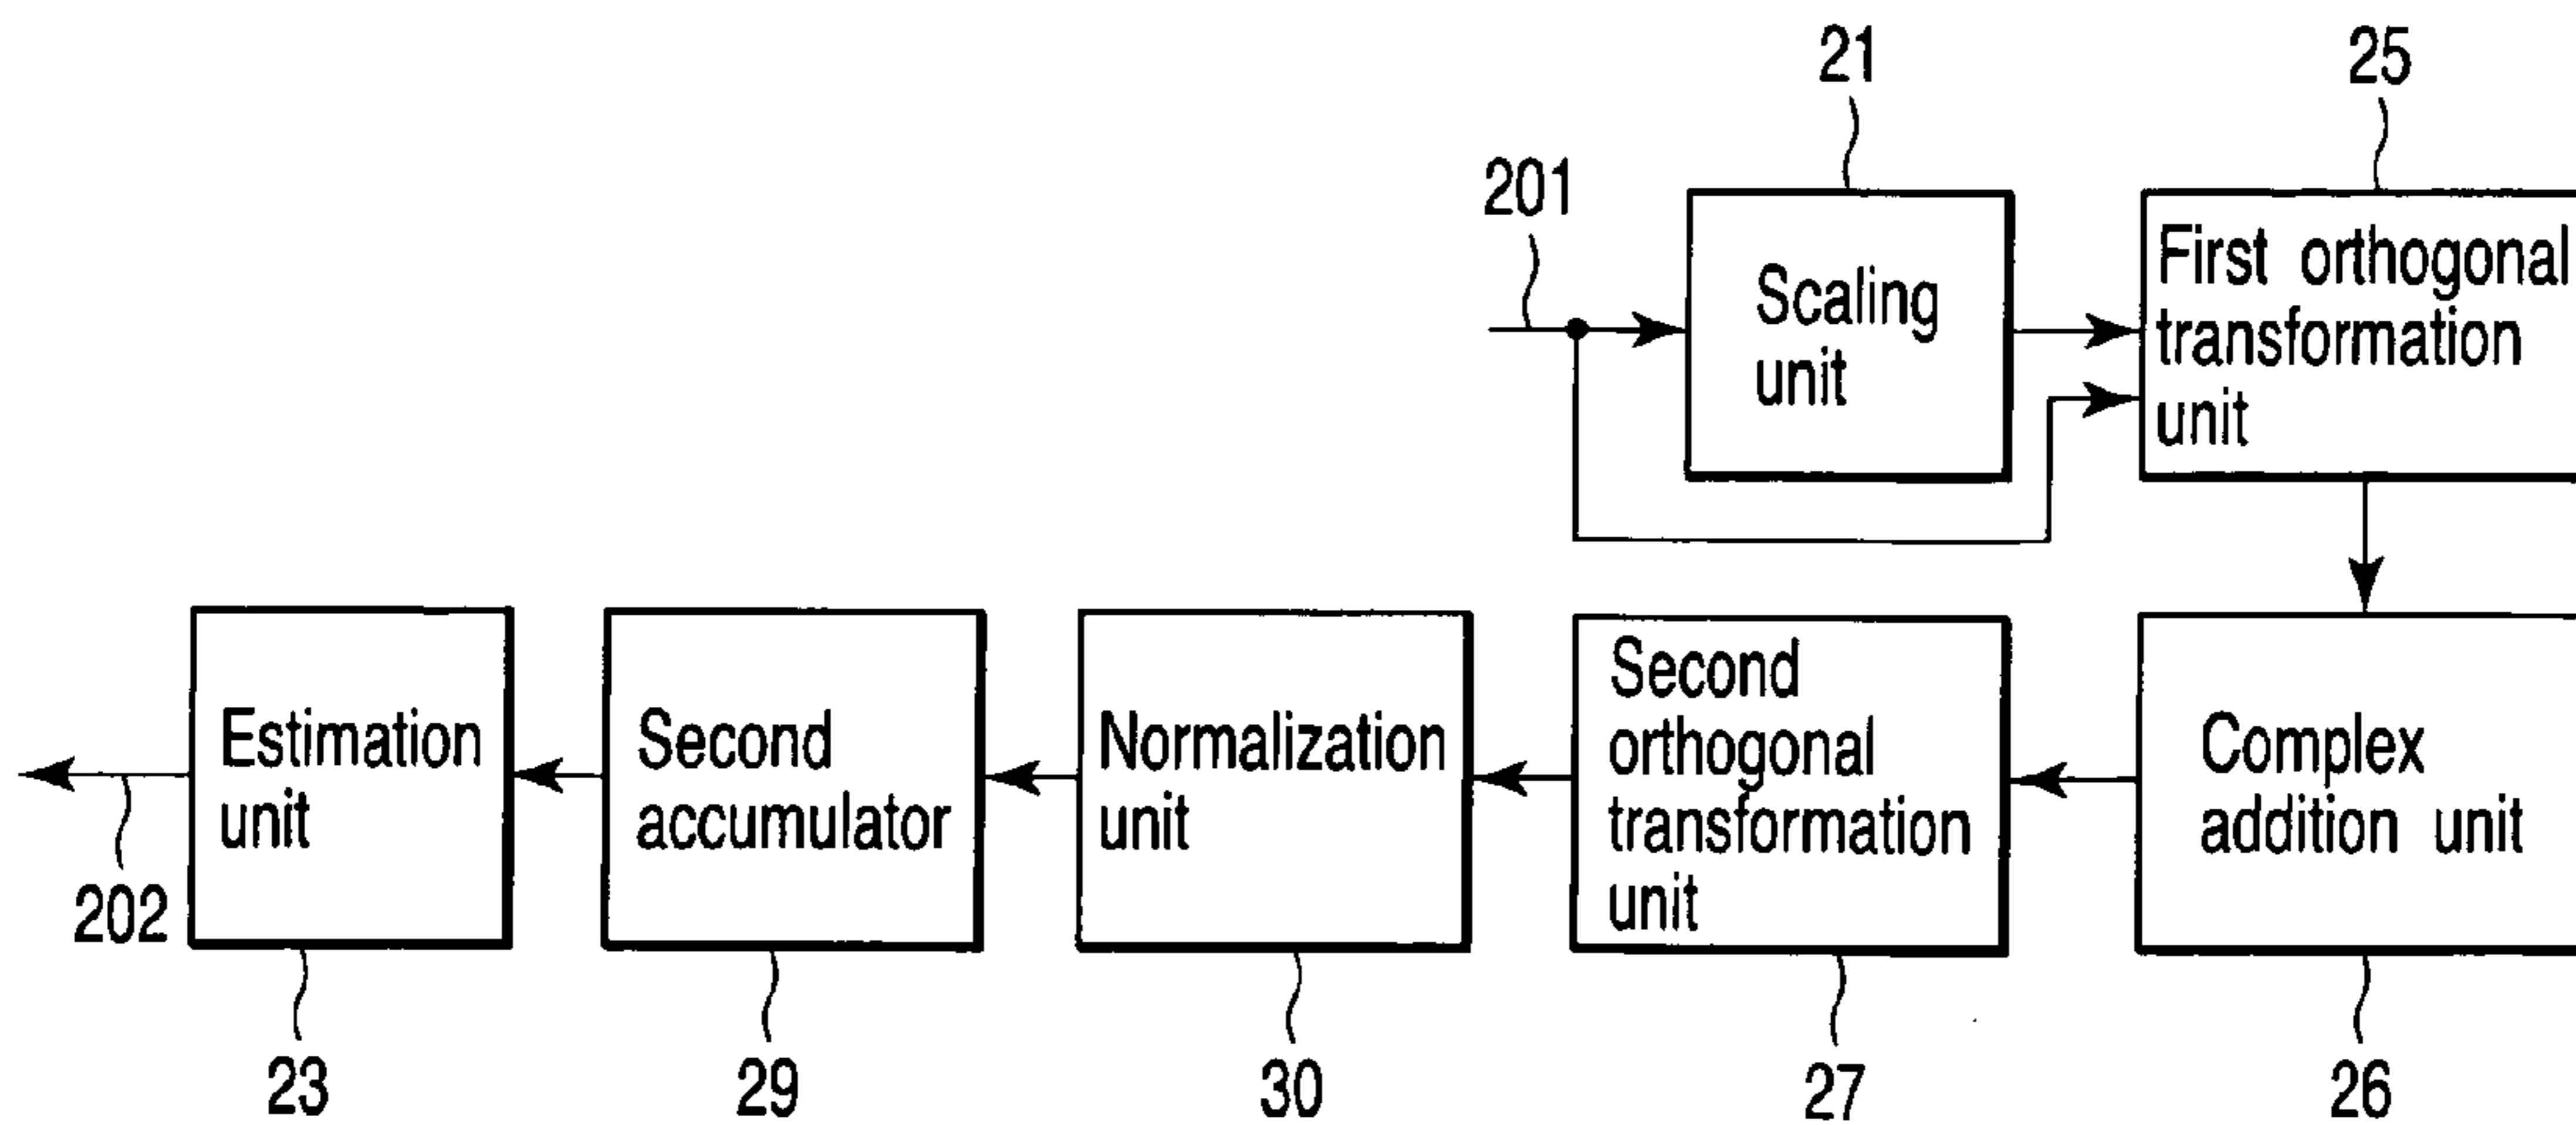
21

25

201

Scaling unit

First orthogonal transformation unit

Estimation unit

Second accumulator

Normalization unit

Second orthogonal transformation unit

Complex addition unit

202

23

29

30

27

26